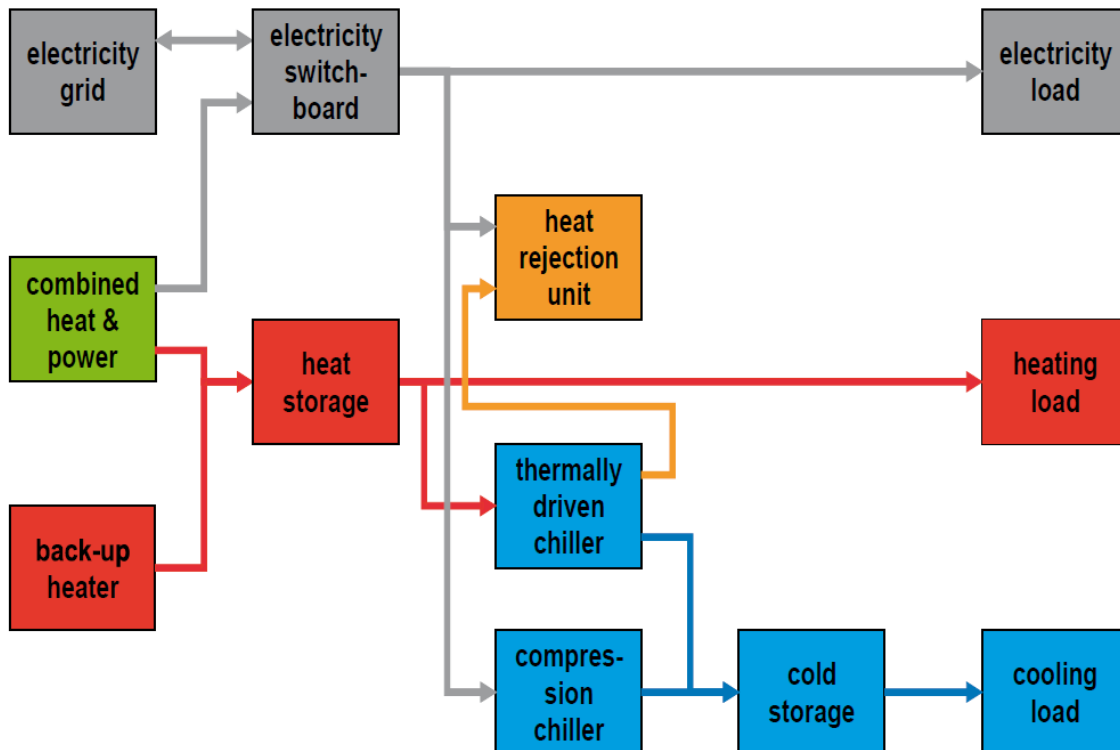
electricity grid

electricity switch-board

electricity load

heat rejection unit

combined heat & power

heat storage

heating load

thermally driven chiller

back-up heater

compres-sion chiller

cold storage

cooling load